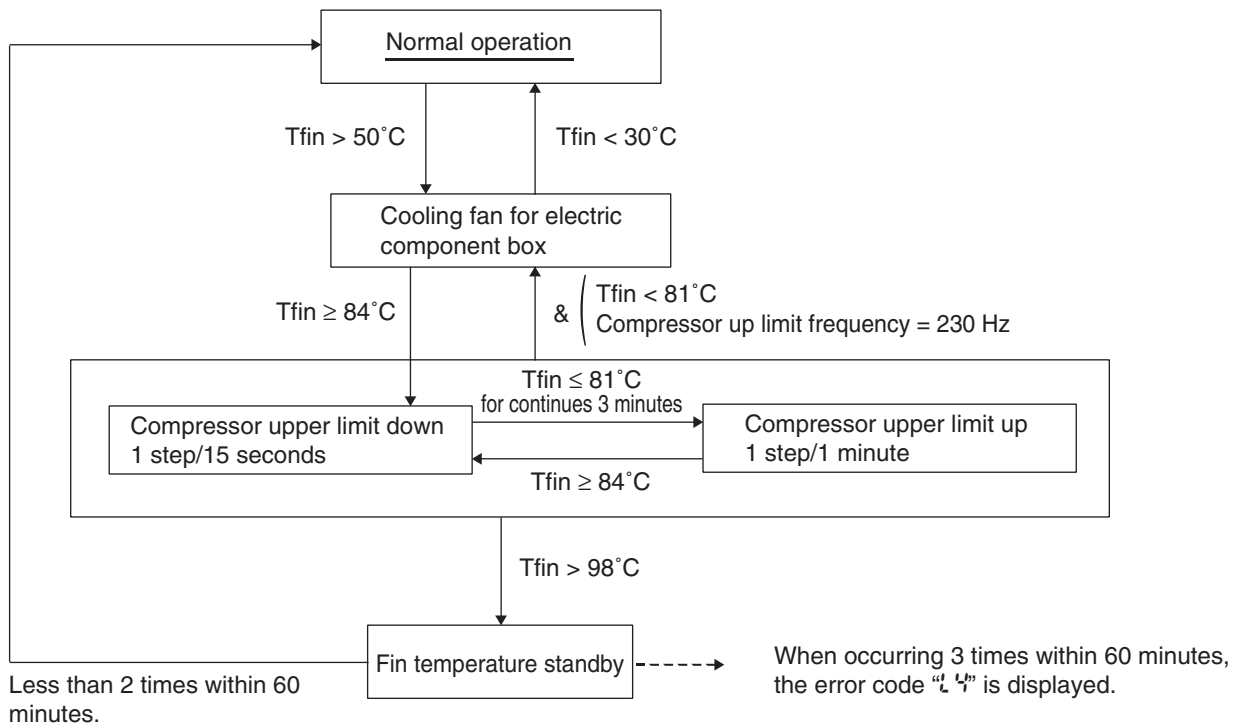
Normal operation

Tfin > 50˚C

Tfin < 30˚C

Cooling fan for electric component box

Tfin ≥ 84˚C

& ( Tfin < 81˚C
Compressor up limit frequency = 230 Hz

Tfin ≤ 81˚C
for continues 3 minutes

Compressor upper limit down
1 step/15 seconds

Compressor upper limit up
1 step/1 minute

Tfin ≥ 84˚C

Tfin > 98˚C

Fin temperature standby

When occurring 3 times within 60 minutes, the error code "L4" is displayed.

Less than 2 times within 60 minutes.